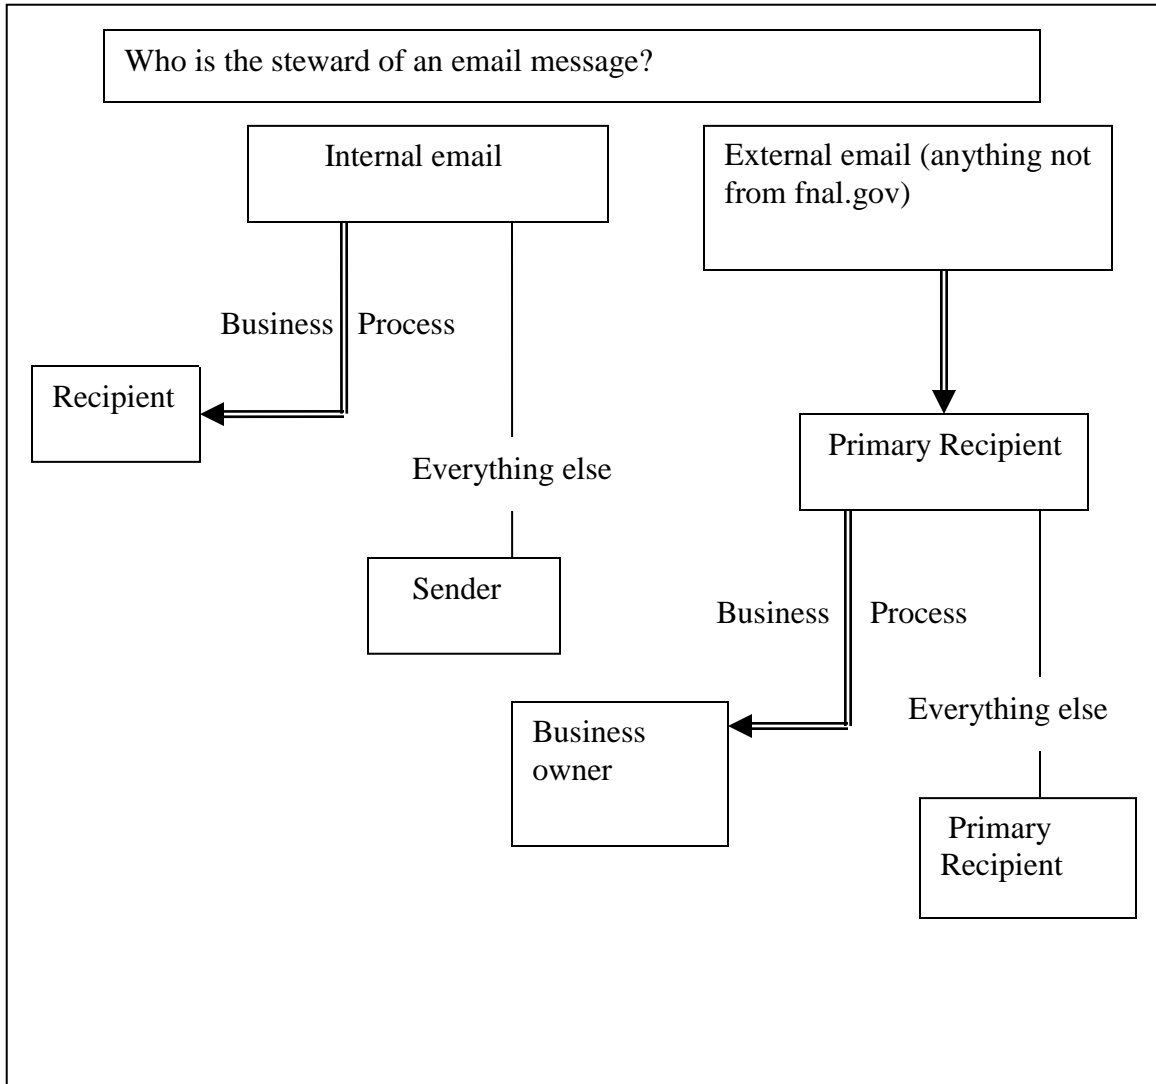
Who is the steward of an email message?

Internal email

External email (anything not from fnal.gov)

Business Process

Recipient

Everything else

Sender

Primary Recipient

Business Process

Everything else

Business owner

Primary Recipient